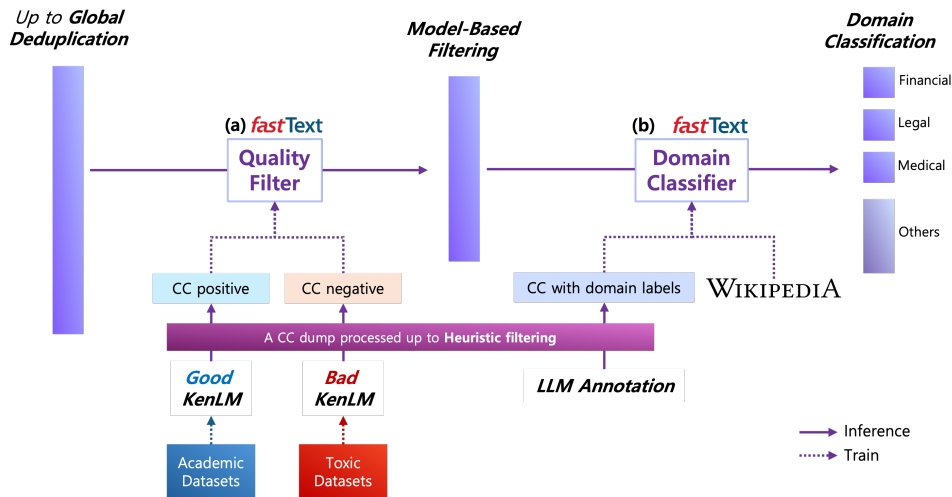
Up to Global Deduplication

Model-Based Filtering

Domain Classification

(a) fastText
Quality Filter

(b) fastText
Domain Classifier

Financial
Legal
Medical
Others

CC positive
CC negative
CC with domain labels
WIKIPEDIA

A CC dump processed up to Heuristic filtering

Good KenLM
Bad KenLM
LLM Annotation

Academic Datasets
Toxic Datasets

Inference
Train